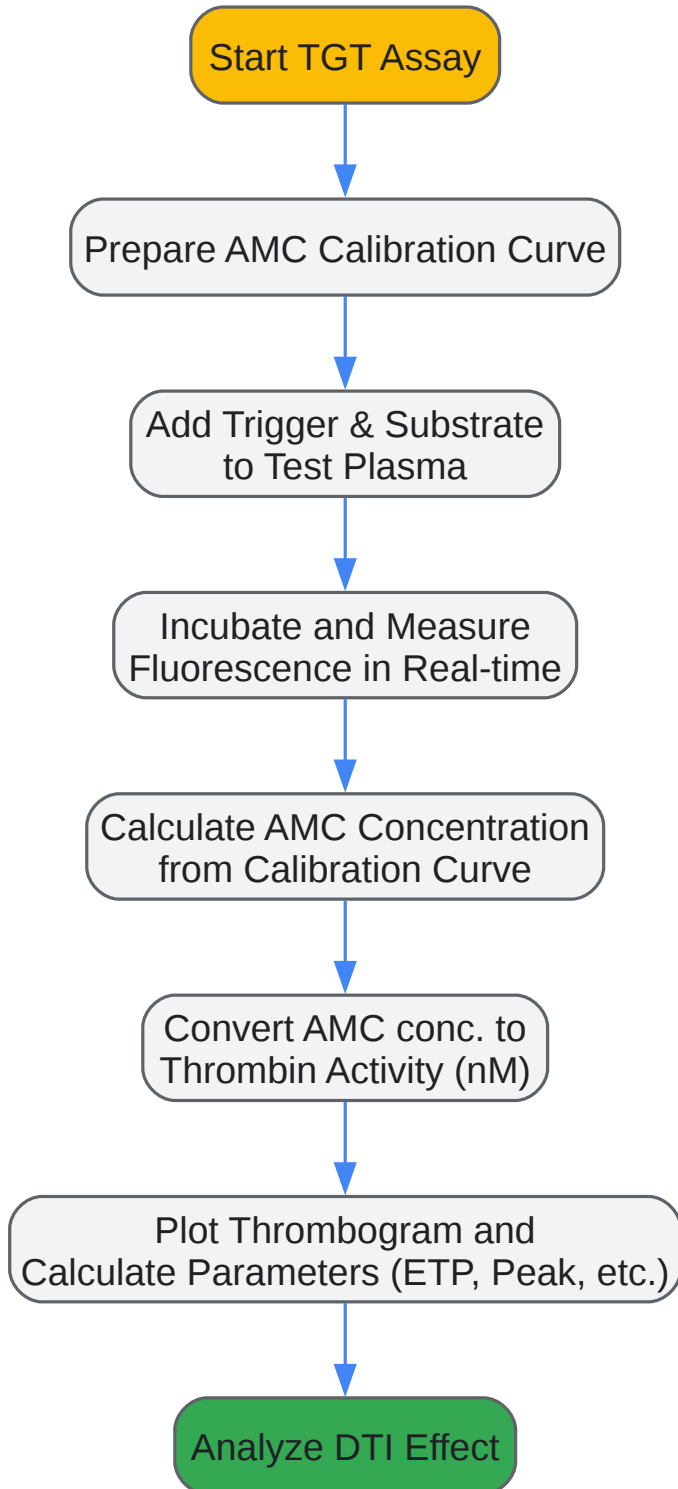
Start TGT Assay

Prepare AMC Calibration Curve

Add Trigger & Substrate to Test Plasma

Incubate and Measure Fluorescence in Real-time

Calculate AMC Concentration from Calibration Curve

Convert AMC conc. to Thrombin Activity (nM)

Plot Thrombogram and Calculate Parameters (ETP, Peak, etc.)

Analyze DTI Effect